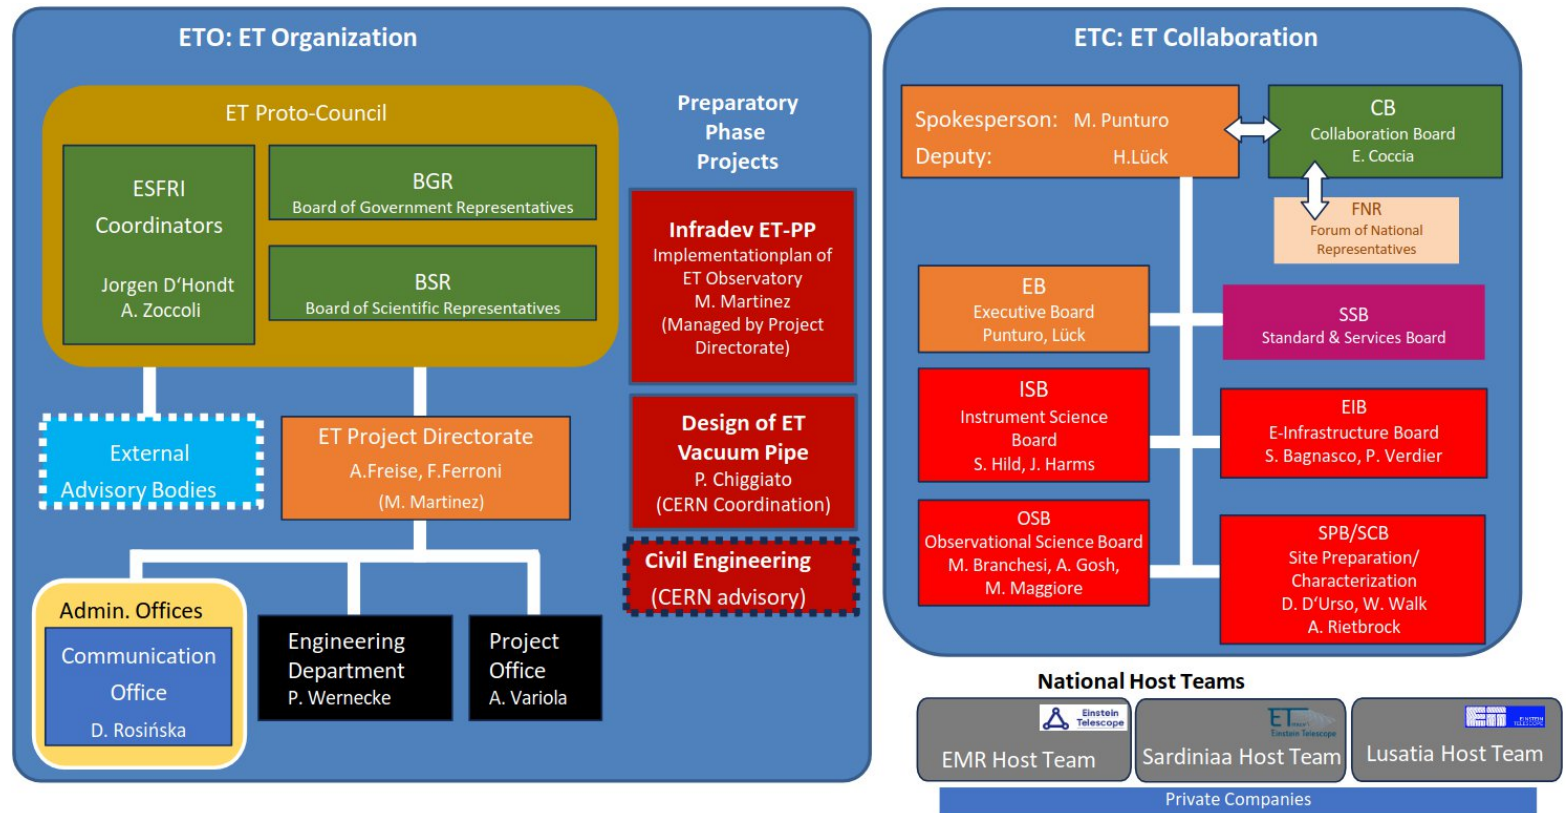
ETO: ET Organization

ET Proto-Council

ESFRI Coordinators

Jorgen D'Hondt
A. Zoccoli

BGR
Board of Government Representatives

BSR
Board of Scientific Representatives

Preparatory Phase Projects

Infradev ET-PP
Implementationplan of ET Observatory
M. Martinez
(Managed by Project Directorate)

Design of ET Vacuum Pipe
P. Chiggiato
(CERN Coordination)

Civil Engineering
(CERN advisory)

External Advisory Bodies

ET Project Directorate
A.Freise, F.Ferroni
(M. Martinez)

Admin. Offices

Communication Office
D. Rosińska

Engineering Department
P. Wernecke

Project Office
A. Variola

ETC: ET Collaboration

Spokesperson: M. Punturo
Deputy: H.Lück

CB
Collaboration Board
E. Coccia

FNR
Forum of National Representatives

EB
Executive Board
Punturo, Lück

SSB
Standard & Services Board

ISB
Instrument Science Board
S. Hild, J. Harms

EIB
E-Infrastructure Board
S. Bagnasco, P. Verdier

OSB
Observational Science Board
M. Branchesi, A. Gosh, M. Maggiore

SPB/SCB
Site Preparation/ Characterization
D. D'Urso, W. Walk
A. Rietbrock

National Host Teams

Einstein Telescope
EMR Host Team

ET Einstein Telescope
Sardiniaa Host Team

Lusatia Host Team

Private Companies